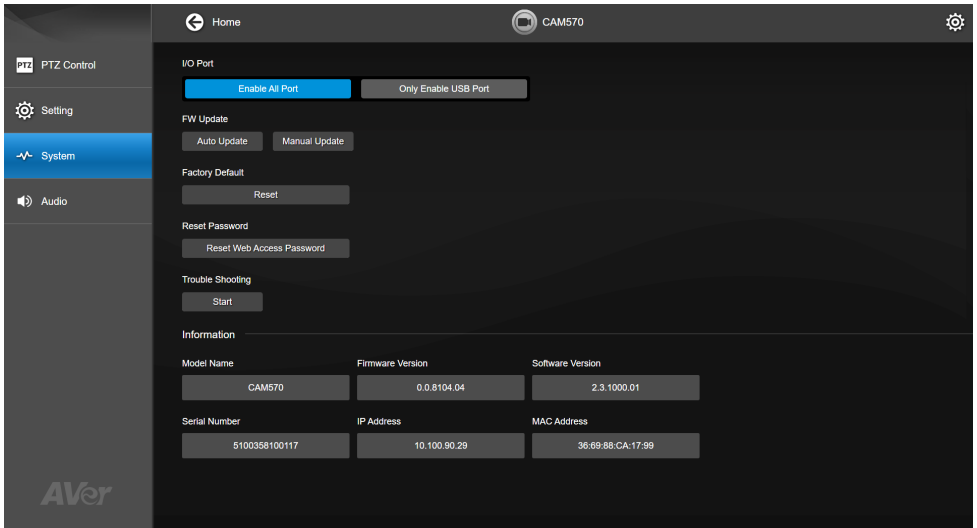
Home

CAM570

PTZ PTZ Control

Setting

System

Audio

AVer

I/O Port

Enable All Port

Only Enable USB Port

FW Update

Auto Update

Manual Update

Factory Default

Reset

Reset Password

Reset Web Access Password

Trouble Shooting

Start

Information

| Model Name | Firmware Version | Software Version |
|---|---|---|
| CAM570 | 0.0.8104.04 | 2.3.1000.01 |
| Serial Number | IP Address | MAC Address |
| 5100358100117 | 10.100.90.29 | 36:69:88:CA:17:99 |